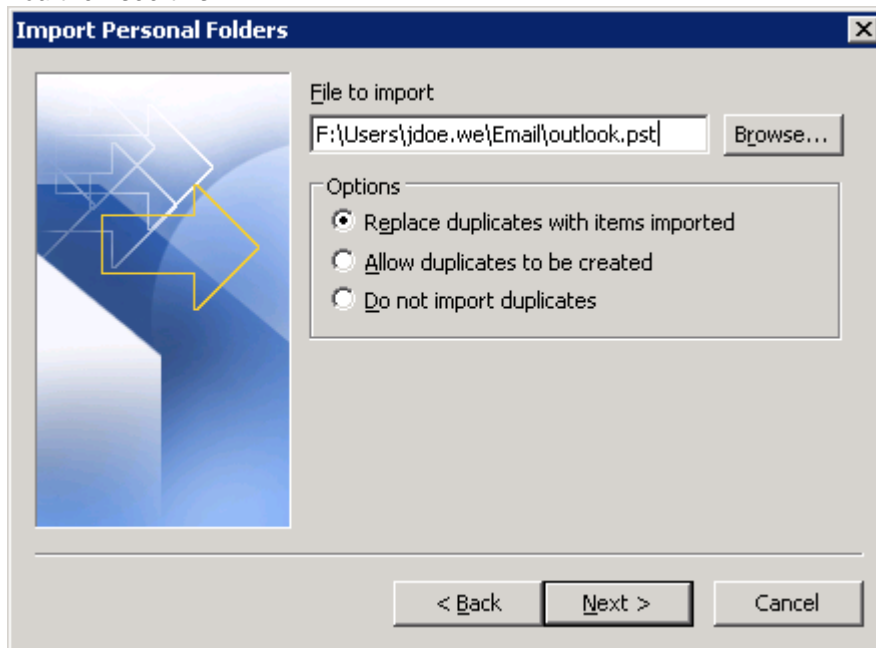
Import Personal Folders

File to import

F:\Users\jdoe.we\Email\outlook.pst

Browse...

Options

Replace duplicates with items imported

Allow duplicates to be created

Do not import duplicates

< Back

Next >

Cancel